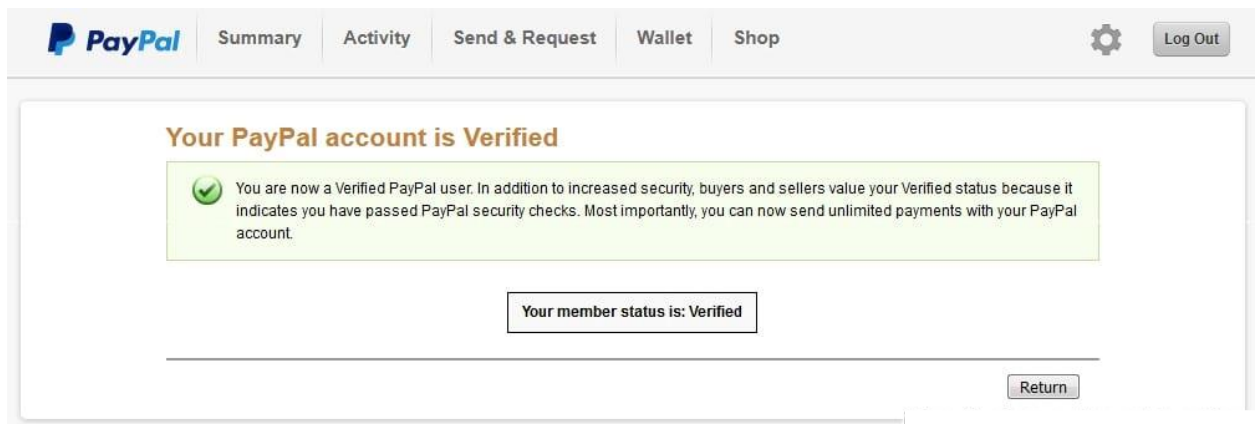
PayPal Summary Activity Send & Request Wallet Shop Log Out

Your PayPal account is Verified

You are now a Verified PayPal user. In addition to increased security, buyers and sellers value your Verified status because it indicates you have passed PayPal security checks. Most importantly, you can now send unlimited payments with your PayPal account.

Your member status is: Verified

Return